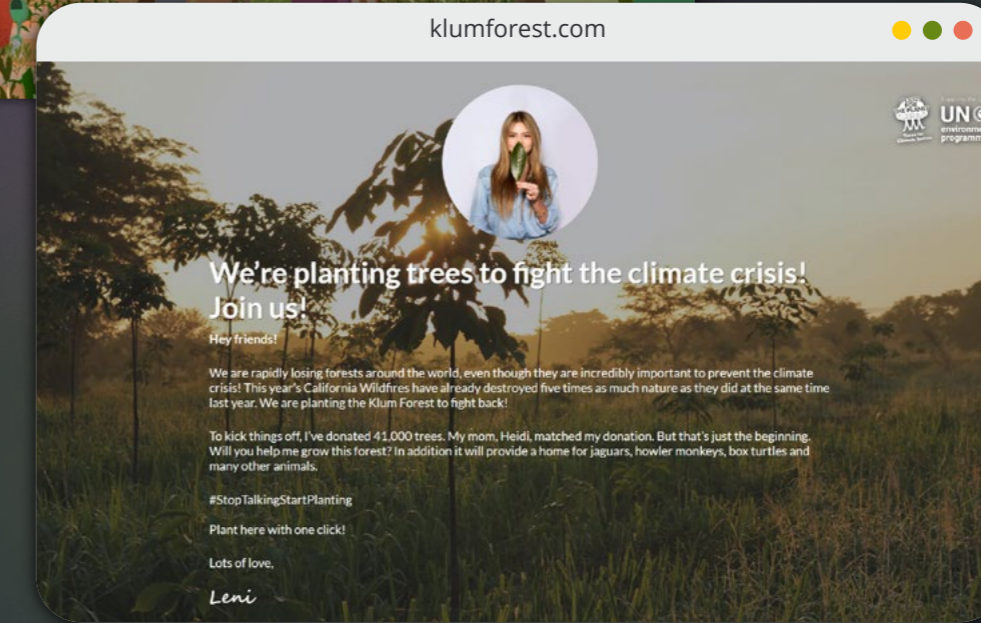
klumforest.com

UN
environment
programme

We're planting trees to fight the climate crisis! Join us!

Hey friends!

We are rapidly losing forests around the world, even though they are incredibly important to prevent the climate crisis! This year's California Wildfires have already destroyed five times as much nature as they did at the same time last year. We are planting the Klum Forest to fight back!

To kick things off, I've donated 41,000 trees. My mom, Heidi, matched my donation. But that's just the beginning. Will you help me grow this forest? In addition it will provide a home for jaguars, howler monkeys, box turtles and many other animals.

#StopTalkingStartPlanting

Plant here with one click!

Lots of love,

Leni